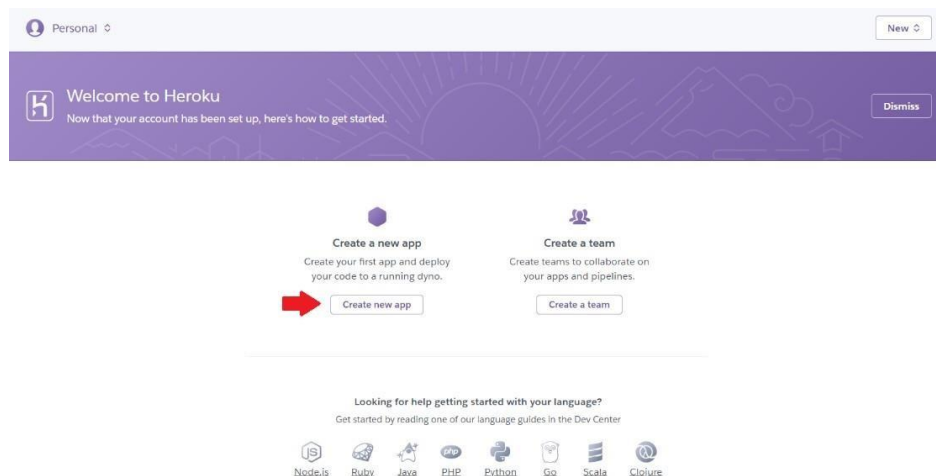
Personal

New

Welcome to Heroku
Now that your account has been set up, here's how to get started.

Dismiss

Create a new app
Create your first app and deploy your code to a running dyno.

Create new app

Create a team
Create teams to collaborate on your apps and pipelines.

Create a team

Looking for help getting started with your language?
Get started by reading one of our language guides in the Dev Center

Node.js Ruby Java PHP Python Go Scala Clojure